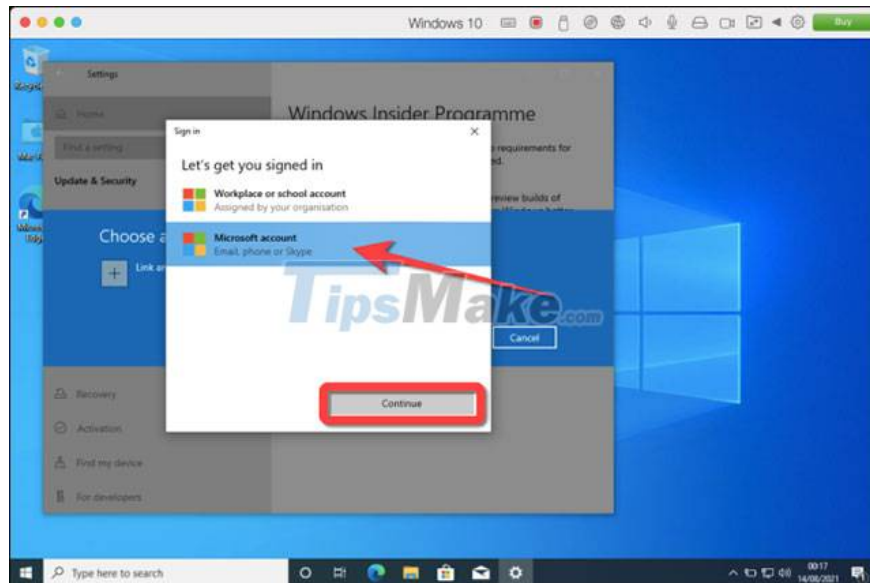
Windows 10

Buy

Settings

Home

Find a setting

Update & Security

Windows Insider Programme

requirements for

review builds of

Choose a

Link an

Cancel

Recovery

Activation

Find my device

For developers

Sign in

Let's get you signed in

Workplace or school account

Assigned by your organisation

Microsoft account

Email, phone or Skype

Continue

TipsMake.com

Type here to search

00:17

14/08/2021